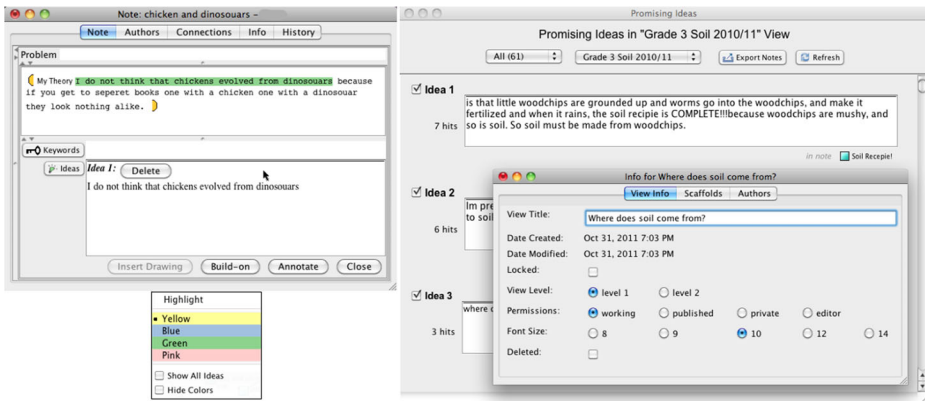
Note: chicken and dinosouars -

Note | Authors | Connections | Info | History

Problem

My Theory I do not think that chickens evolved from dinosouars because if you get to seperet books one with a chicken one with a dinosouar they look nothing alike.

Keywords

Ideas

Idea 1: Delete

I do not think that chickens evolved from dinosouars

Insert Drawing | Build-on | Annotate | Close

Highlight

Yellow
Blue
Green
Pink

Show All Ideas
Hide Colors

Promising Ideas

Promising Ideas in "Grade 3 Soil 2010/11" View

All (61) | Grade 3 Soil 2010/11 | Export Notes | Refresh

Idea 1

7 hits

is that little woodchips are grounded up and worms go into the woodchips, and make it fertilized and when it rains, the soil recipie is COMPLETE!!!because woodchips are mushy, and so is soil. So soil must be made from woodchips.

in note Soil Recepie!

Idea 2

6 hits

Im pre
to soi

Idea 3

3 hits

where

Info for Where does soil come from?

View Info | Scaffolds | Authors

View Title: Where does soil come from?

Date Created: Oct 31, 2011 7:03 PM

Date Modified: Oct 31, 2011 7:03 PM

Locked:

View Level: level 1 | level 2

Permissions: working | published | private | editor

Font Size: 8 | 9 | 10 | 12 | 14

Deleted: